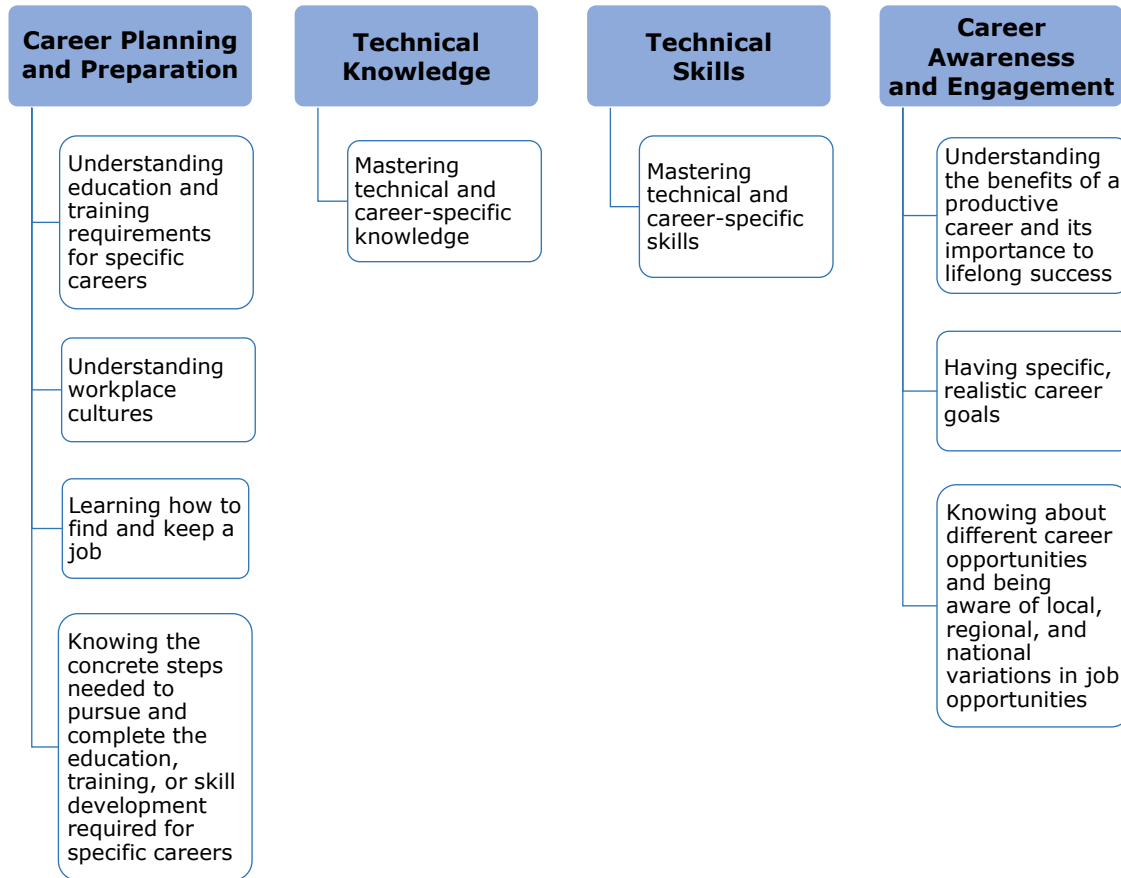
Career Planning and Preparation

Understanding education and training requirements for specific careers

Understanding workplace cultures

Learning how to find and keep a job

Knowing the concrete steps needed to pursue and complete the education, training, or skill development required for specific careers

Technical Knowledge

Mastering technical and career-specific knowledge

Technical Skills

Mastering technical and career-specific skills

Career Awareness and Engagement

Understanding the benefits of a productive career and its importance to lifelong success

Having specific, realistic career goals

Knowing about different career opportunities and being aware of local, regional, and national variations in job opportunities